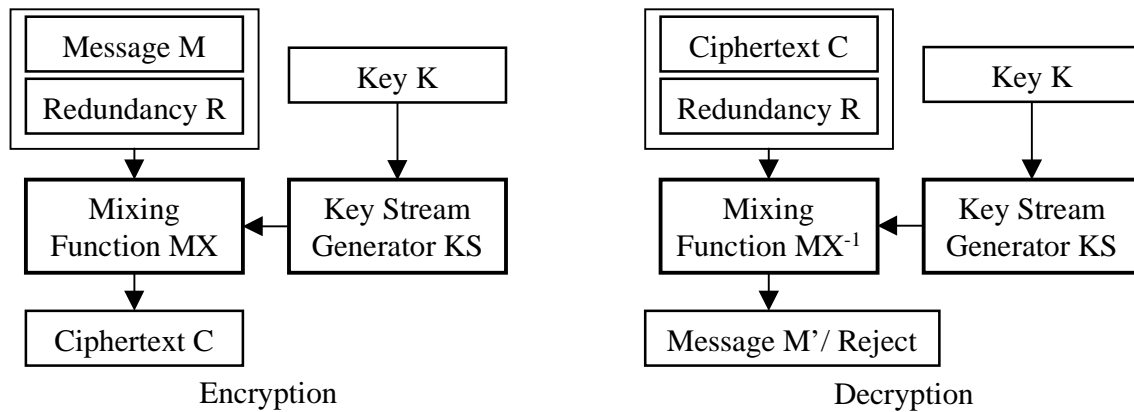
Message M

Redundancy R

Key K

Mixing Function MX

Key Stream Generator KS

Ciphertext C

Encryption

Ciphertext C

Redundancy R

Key K

Mixing Function $MX^{-1}$

Key Stream Generator KS

Message M'/ Reject

Decryption